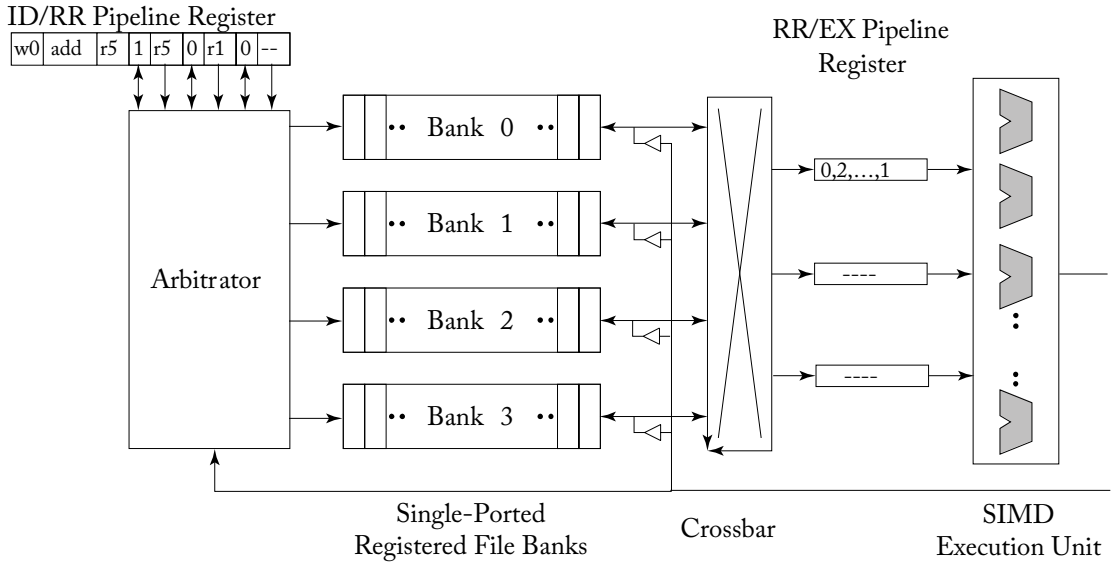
ID/RR Pipeline Register

| w0 | add | r5 | 1 | r5 | 0 | r1 | 0 | -- |
|---|---|---|---|---|---|---|---|---|

RR/EX Pipeline Register

Arbitrator

•• Bank 0 ••

•• Bank 1 ••

•• Bank 2 ••

•• Bank 3 ••

0,2,...,1

----

----

Single-Ported Registered File Banks

Crossbar

SIMD Execution Unit